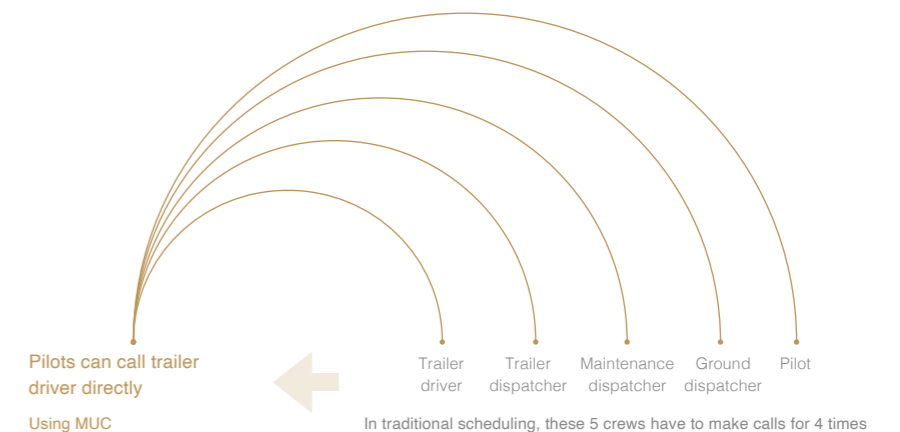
Pilots can call trailer driver directly

Using MUC

Trailer driver

Trailer dispatcher

Maintenance dispatcher

Ground dispatcher

Pilot

In traditional scheduling, these 5 crews have to make calls for 4 times